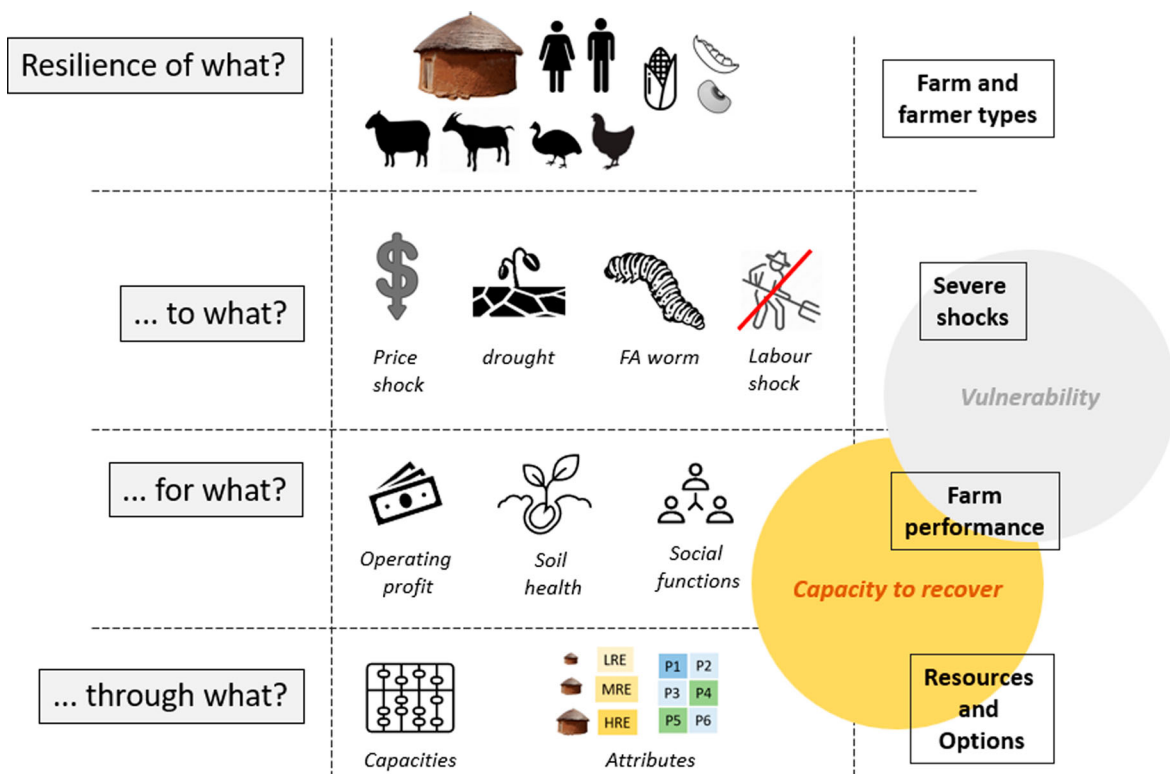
Resilience of what?

Farm and farmer types

... to what?

Price shock

drought

FA worm

Labour shock

Severe shocks

Vulnerability

... for what?

Operating profit

Soil health

Social functions

Farm performance

Capacity to recover

... through what?

Capacities

LRE

MRE

HRE

P1 P2

P3 P4

P5 P6

Attributes

Resources and Options